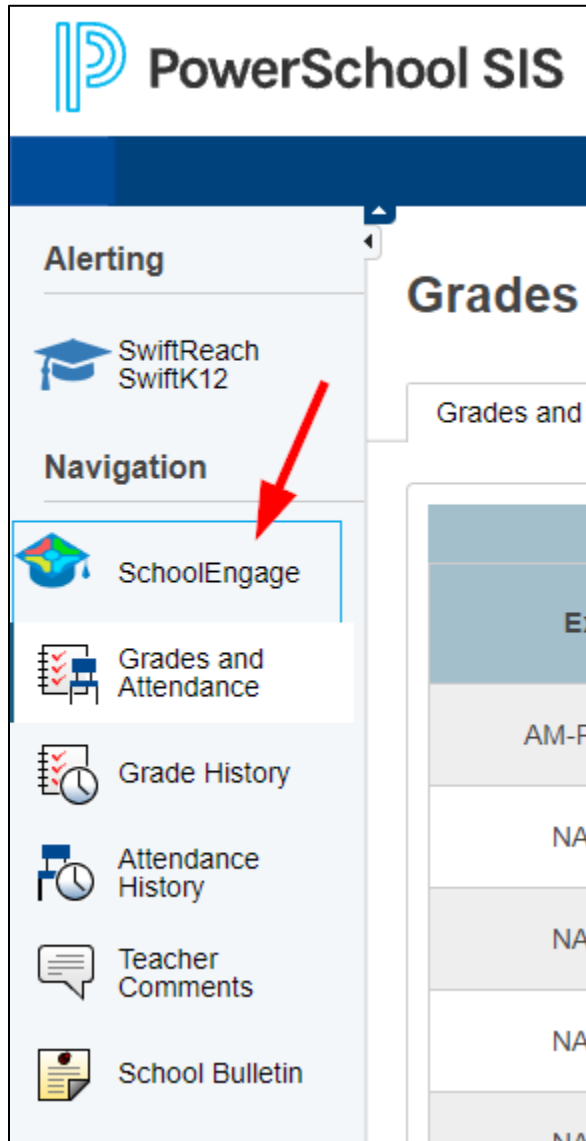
PowerSchool SIS

Alerting

SwiftReach SwiftK12

Navigation

SchoolEngage

Grades and Attendance

Grade History

Attendance History

Teacher Comments

School Bulletin

Grades

Grades and

E

AM-F

NA

NA

NA

NA